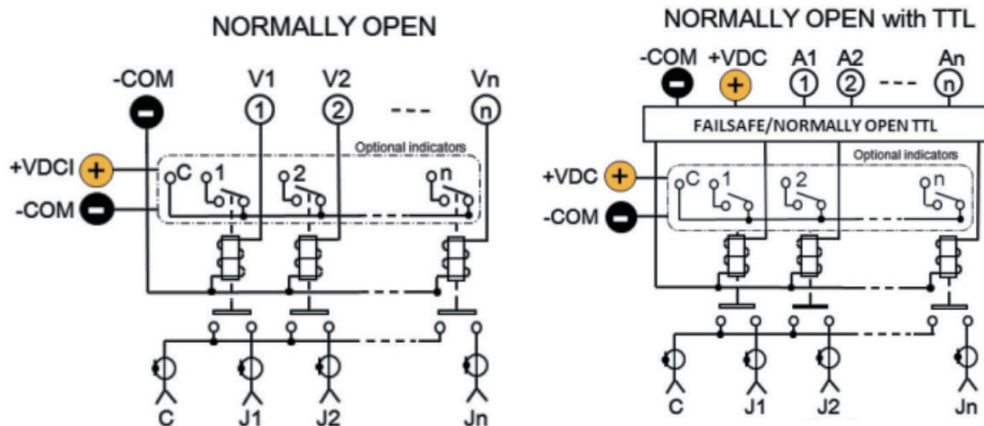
NORMALLY OPEN

-COM
V1 V2 Vn
1 2 n
Optional indicators
+VDCI +
-COM
C 1 2 n
C J1 J2 Jn

NORMALLY OPEN with TTL

-COM +VDC A1 A2 An
+ 1 2 n
FAILSAFE/NORMALLY OPEN TTL
Optional indicators
+VDC +
-COM
C 1 2 n
C J1 J2 Jn